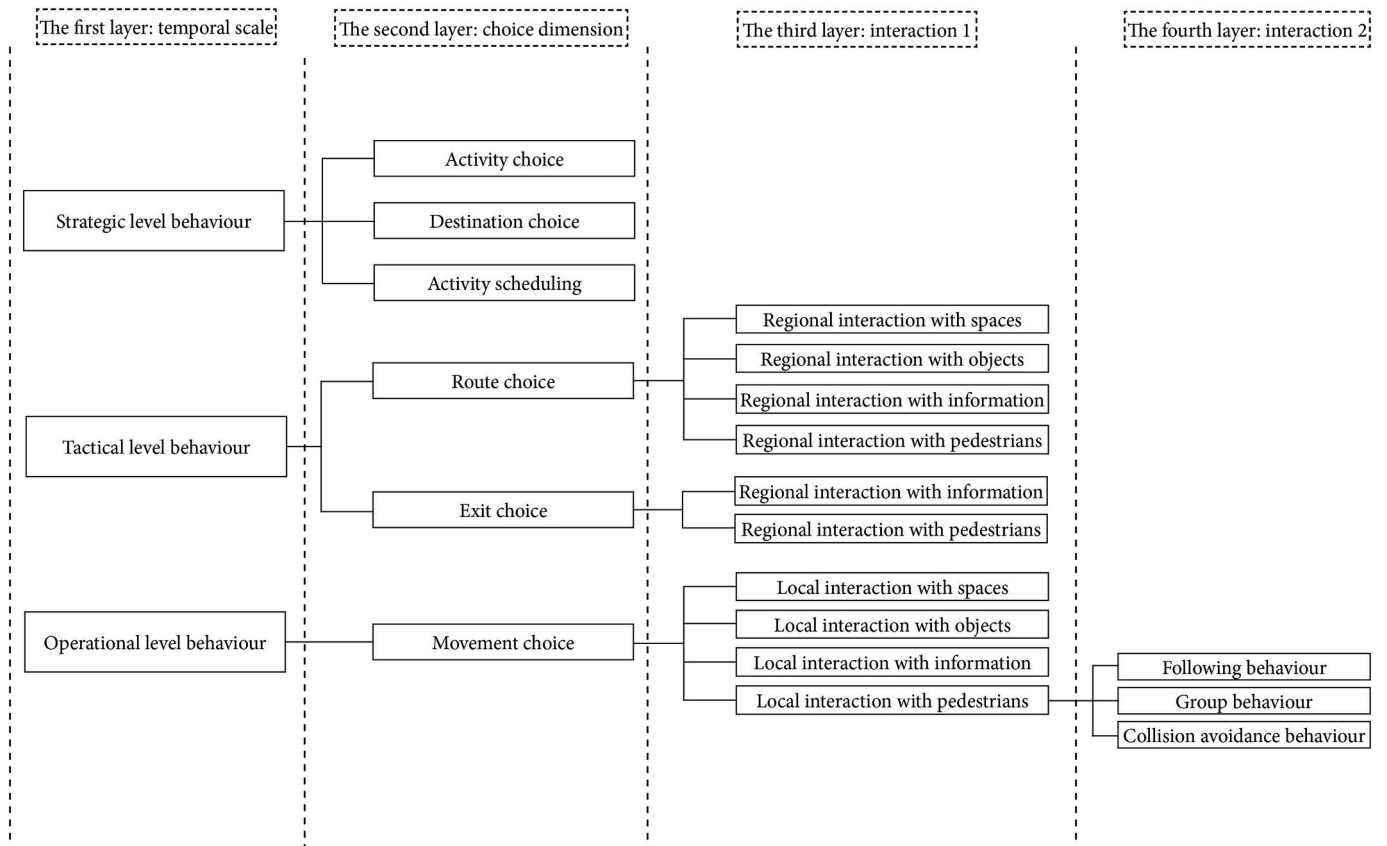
The first layer: temporal scale

The second layer: choice dimension

The third layer: interaction 1

The fourth layer: interaction 2

Strategic level behaviour

Activity choice

Destination choice

Activity scheduling

Tactical level behaviour

Route choice

Regional interaction with spaces

Regional interaction with objects

Regional interaction with information

Regional interaction with pedestrians

Exit choice

Regional interaction with information

Regional interaction with pedestrians

Operational level behaviour

Movement choice

Local interaction with spaces

Local interaction with objects

Local interaction with information

Local interaction with pedestrians

Following behaviour

Group behaviour

Collision avoidance behaviour